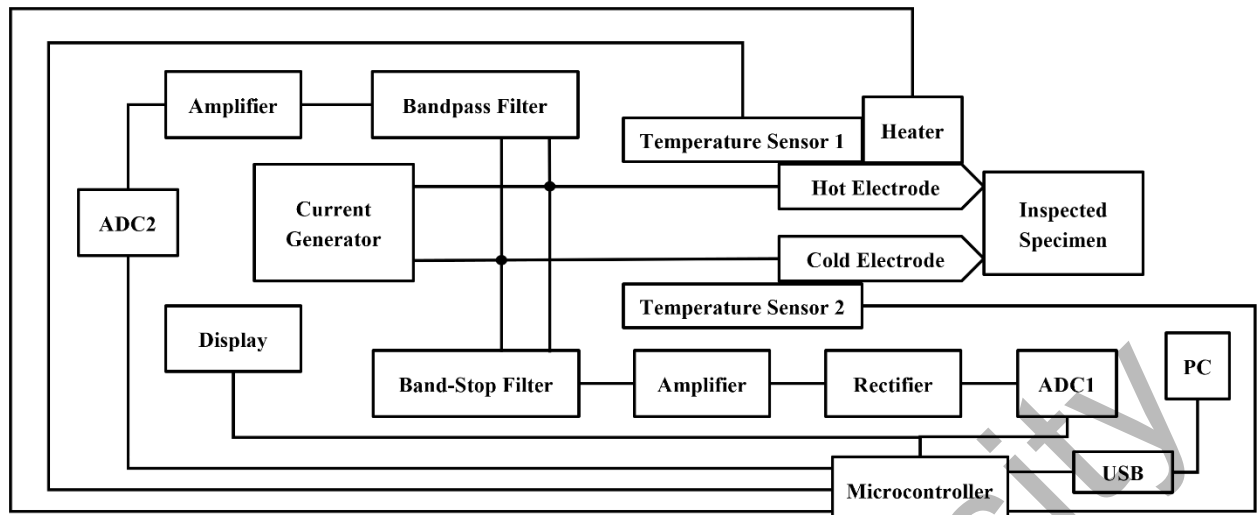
Amplifier
Bandpass Filter
Temperature Sensor 1
Heater
ADC2
Current Generator
Hot Electrode
Inspected Specimen
Cold Electrode
Temperature Sensor 2
Display
Band-Stop Filter
Amplifier
Rectifier
ADC1
PC
USB
Microcontroller